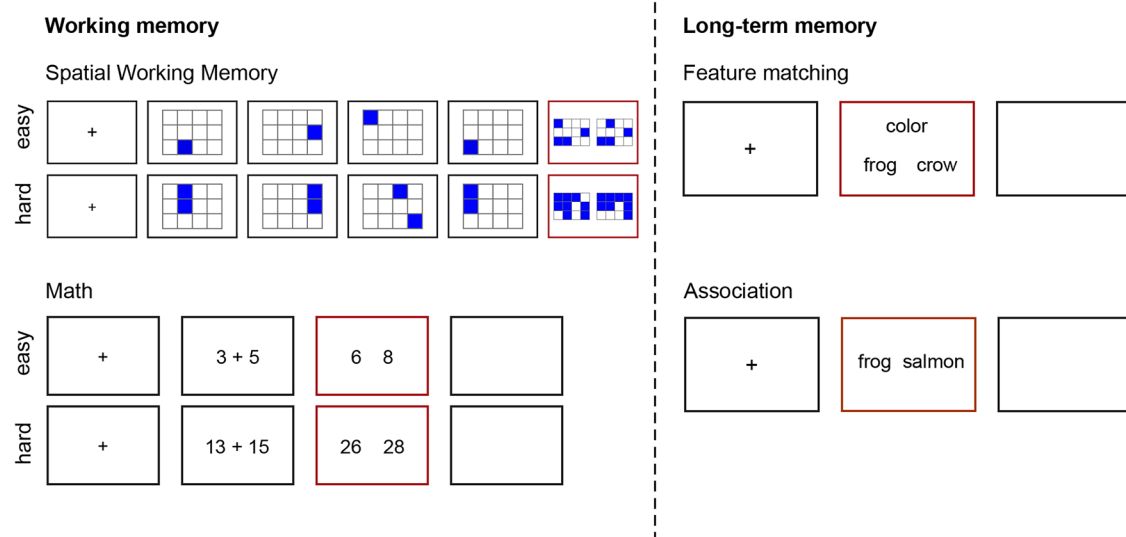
**Working memory**

Spatial Working Memory

easy

+

hard

+

Math

easy

+

3 + 5

6 8

hard

+

13 + 15

26 28

**Long-term memory**

Feature matching

+

color

frog crow

Association

+

frog salmon